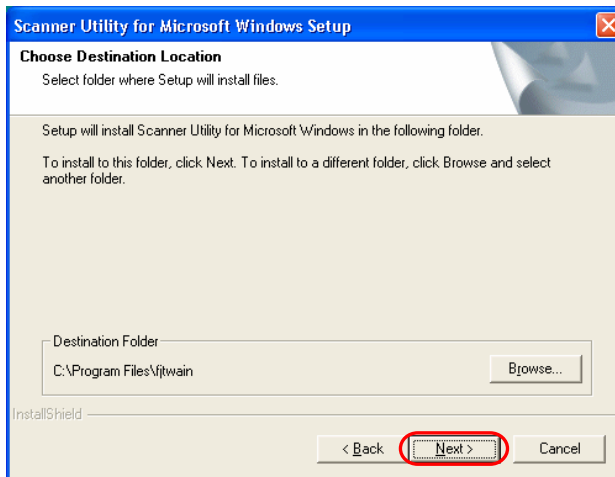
Scanner Utility for Microsoft Windows Setup

Choose Destination Location
Select folder where Setup will install files.

Setup will install Scanner Utility for Microsoft Windows in the following folder.

To install to this folder, click Next. To install to a different folder, click Browse and select another folder.

Destination Folder
C:\Program Files\fjtwain
Browse...

InstallShield

< Back
Next >
Cancel